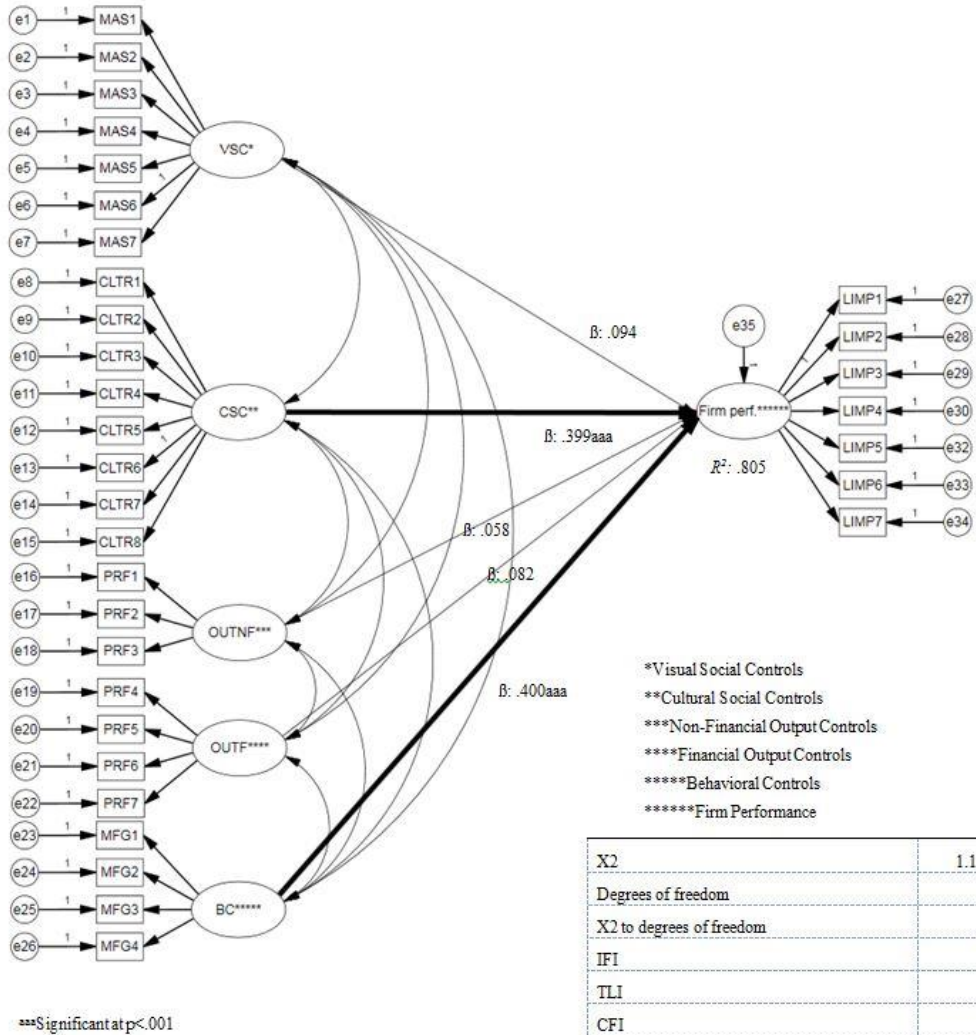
e1 1 MAS1
e2 1 MAS2
e3 1 MAS3
e4 1 MAS4
e5 1 MAS5
e6 1 MAS6
e7 1 MAS7
VSC*
e8 1 CLTR1
e9 1 CLTR2
e10 1 CLTR3
e11 1 CLTR4
e12 1 CLTR5
e13 1 CLTR6
e14 1 CLTR7
e15 1 CLTR8
CSC**
e16 1 PRF1
e17 1 PRF2
e18 1 PRF3
OUTNF***
e19 1 PRF4
e20 1 PRF5
e21 1 PRF6
e22 1 PRF7
OUTF****
e23 1 MFG1
e24 1 MFG2
e25 1 MFG3
e26 1 MFG4
BC*****

ß: .094
ß: .399aaa
ß: .058
ß: .082
ß: .400aaa

e35
Firm perf.******
$R^2$: .805

LIMP1 1 e27
LIMP2 1 e28
LIMP3 1 e29
LIMP4 1 e30
LIMP5 1 e32
LIMP6 1 e33
LIMP7 1 e34

*Visual Social Controls
**Cultural Social Controls
***Non-Financial Output Controls
****Financial Output Controls
*****Behavioral Controls
******Firm Performance

| X2 | 1.1 |
|---|---|
| Degrees of freedom | |
| X2 to degrees of freedom | |
| IFI | |
| TLI | |
| CFI | |

aaaSignificant at p<.001